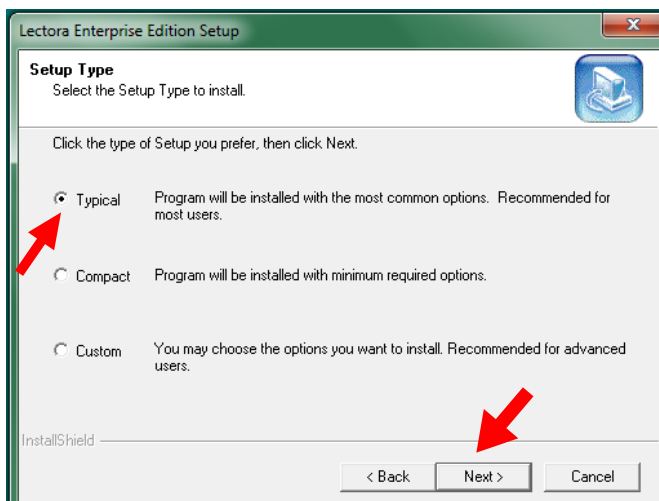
Lectora Enterprise Edition Setup

Setup Type
Select the Setup Type to install.

Click the type of Setup you prefer, then click Next.

Typical
Program will be installed with the most common options. Recommended for most users.

Compact
Program will be installed with minimum required options.

Custom
You may choose the options you want to install. Recommended for advanced users.

InstallShield

< Back
Next >
Cancel